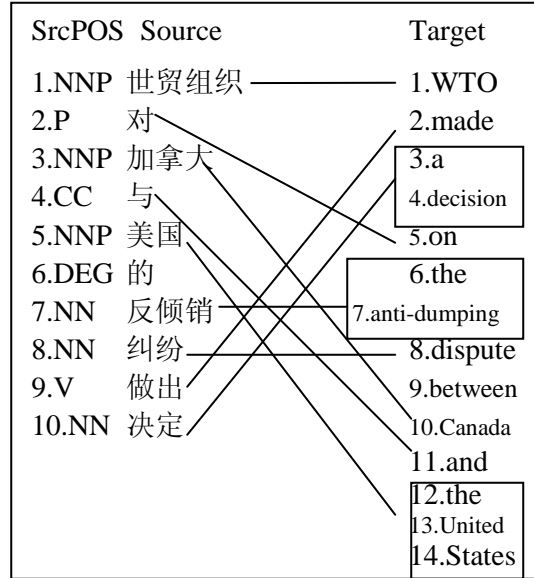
SrcPOS Source Target

1.NNP 世贸组织 1.WTO
2.P 对 2.made
3.NNP 加拿大 3.a
4.CC 与 4.decision
5.NNP 美国 5.on
6.DEG 的 6.the
7.NN 反倾销 7.anti-dumping
8.NN 纠纷 8.dispute
9.V 做出 9.between
10.NN 决定 10.Canada
11.and
12.the
13.United
14.States